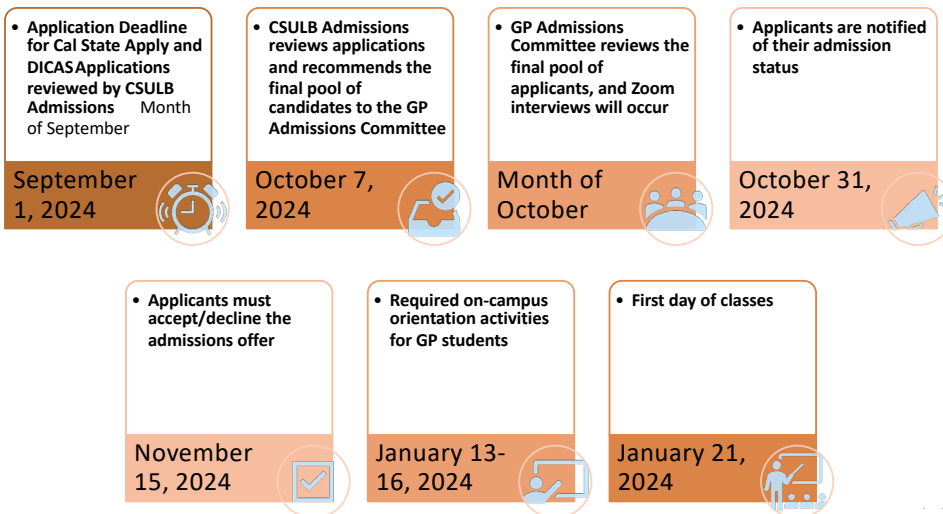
• Application Deadline for Cal State Apply and DICAS Applications reviewed by CSULB Admissions Month of September

September 1, 2024

• CSULB Admissions reviews applications and recommends the final pool of candidates to the GP Admissions Committee

October 7, 2024

• GP Admissions Committee reviews the final pool of applicants, and Zoom interviews will occur

Month of October

• Applicants are notified of their admission status

October 31, 2024

• Applicants must accept/decline the admissions offer

November 15, 2024

• Required on-campus orientation activities for GP students

January 13-16, 2024

• First day of classes

January 21, 2024